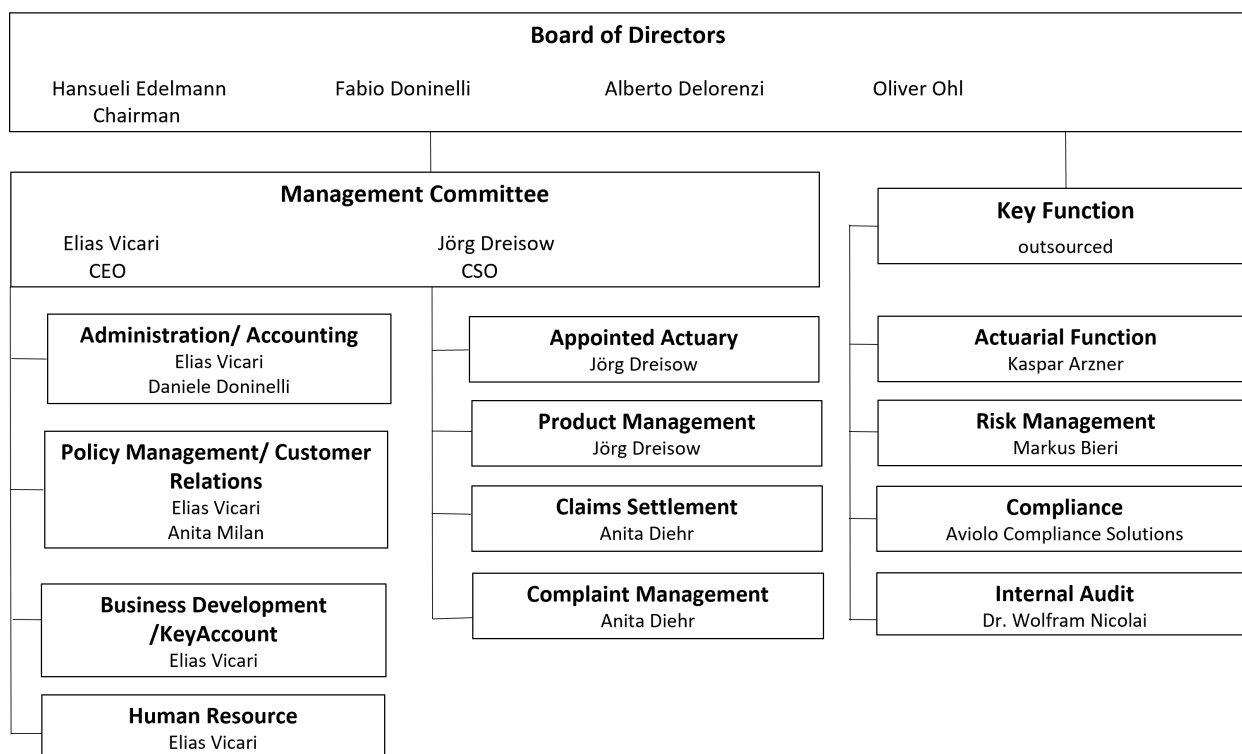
Board of Directors

Hansueli Edelmann
Chairman

Fabio Doninelli

Alberto Delorenzi

Oliver Ohl

Management Committee

Elias Vicari
CEO

Jörg Dreisow
CSO

Administration/ Accounting
Elias Vicari
Daniele Doninelli

Policy Management/ Customer Relations
Elias Vicari
Anita Milan

Business Development /KeyAccount
Elias Vicari

Human Resource
Elias Vicari

Appointed Actuary
Jörg Dreisow

Product Management
Jörg Dreisow

Claims Settlement
Anita Diehr

Complaint Management
Anita Diehr

Key Function
outsourced

Actuarial Function
Kaspar Arzner

Risk Management
Markus Bieri

Compliance
Aviolo Compliance Solutions

Internal Audit
Dr. Wolfram Nicolai